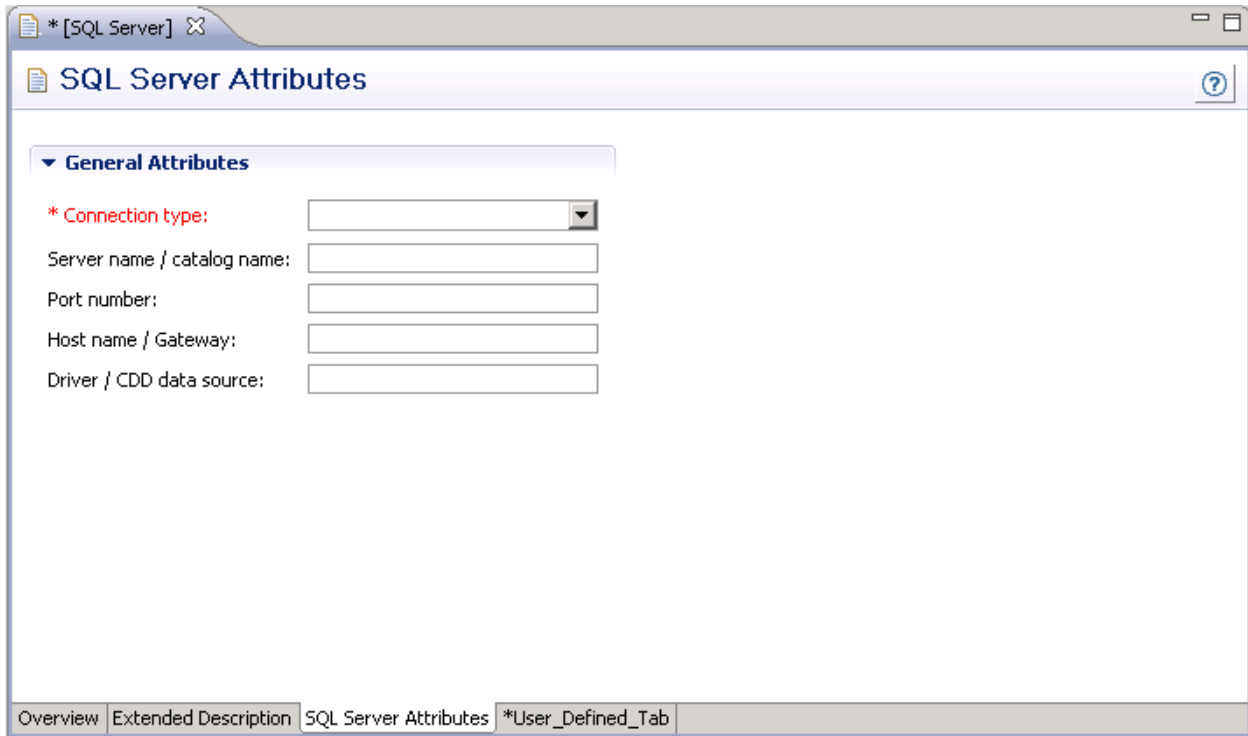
* [SQL Server]

SQL Server Attributes

General Attributes

* Connection type:

Server name / catalog name:

Port number:

Host name / Gateway:

Driver / CDD data source:

Overview | Extended Description | SQL Server Attributes | *User_Defined_Tab